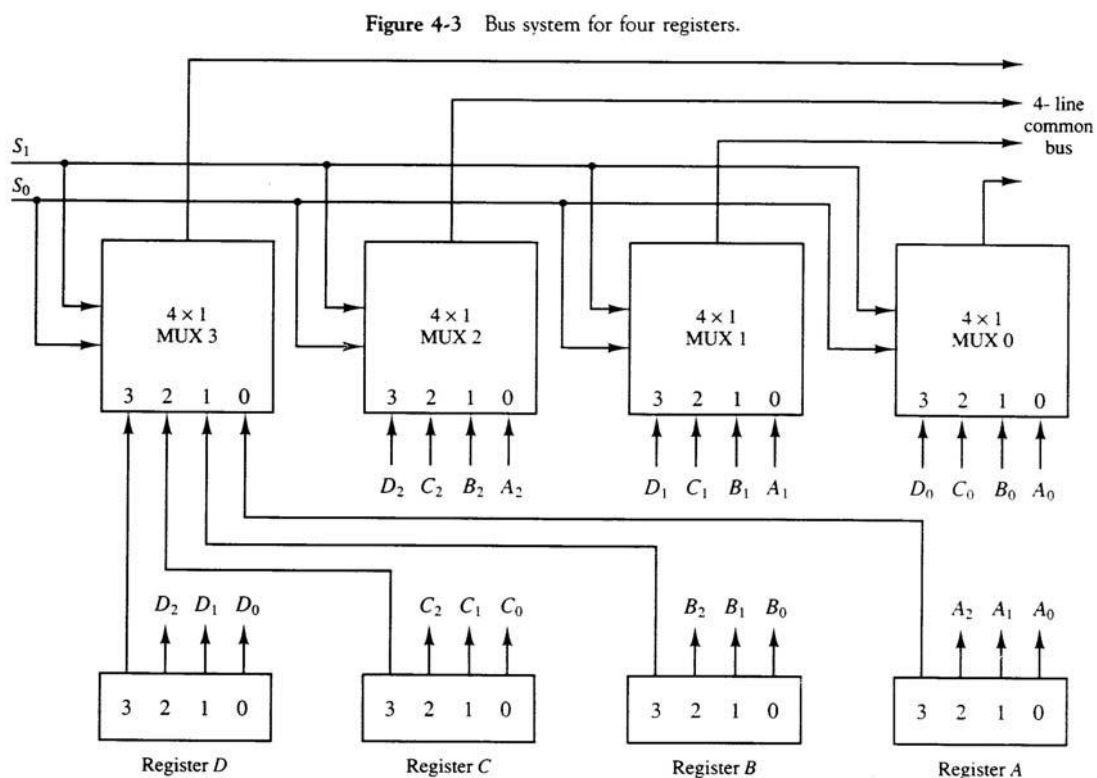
**Figure 4-3** Bus system for four registers.

4- line common bus

$S_1$

$S_0$

$4 \times 1$ MUX 3

3 2 1 0

$4 \times 1$ MUX 2

3 2 1 0

$D_2$ $C_2$ $B_2$ $A_2$

$4 \times 1$ MUX 1

3 2 1 0

$D_1$ $C_1$ $B_1$ $A_1$

$4 \times 1$ MUX 0

3 2 1 0

$D_0$ $C_0$ $B_0$ $A_0$

$D_2$ $D_1$ $D_0$

3 2 1 0

Register $D$

$C_2$ $C_1$ $C_0$

3 2 1 0

Register $C$

$B_2$ $B_1$ $B_0$

3 2 1 0

Register $B$

$A_2$ $A_1$ $A_0$

3 2 1 0

Register $A$